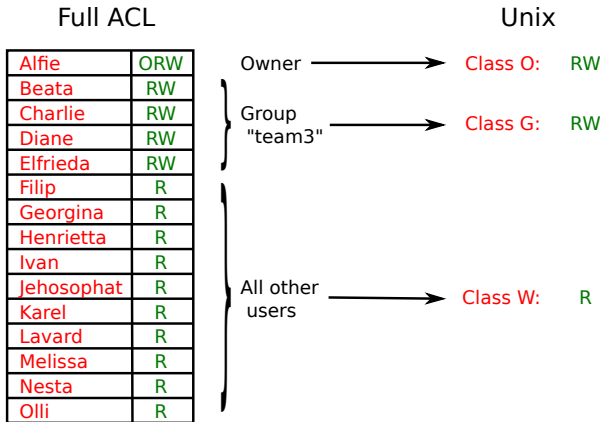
Full ACL

| Alfie | ORW |
|---|---|
| Beata | RW |
| Charlie | RW |
| Diane | RW |
| Elfrieda | RW |
| Filip | R |
| Georgina | R |
| Henrietta | R |
| Ivan | R |
| Jehosophat | R |
| Karel | R |
| Lavard | R |
| Melissa | R |
| Nesta | R |
| Olli | R |

Owner

Group "team3"

All other users

Unix

Class O: RW

Class G: RW

Class W: R